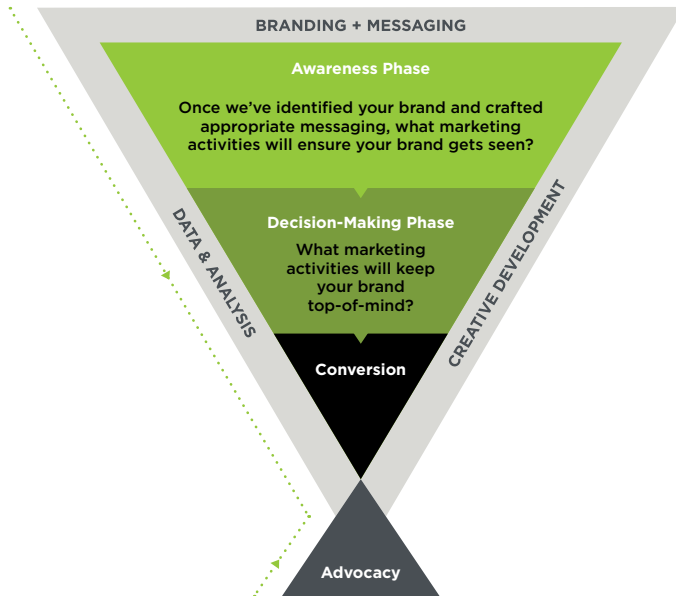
BRANDING + MESSAGING

Awareness Phase

Once we've identified your brand and crafted appropriate messaging, what marketing activities will ensure your brand gets seen?

DATA & ANALYSIS

CREATIVE DEVELOPMENT

Decision-Making Phase

What marketing activities will keep your brand top-of-mind?

Conversion

Advocacy